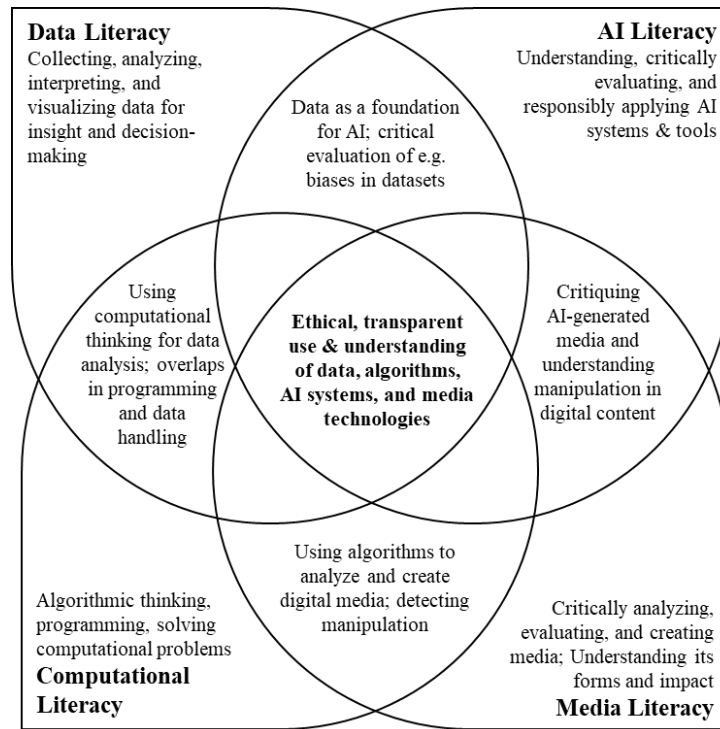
Data Literacy
Collecting, analyzing, interpreting, and visualizing data for insight and decision-making

AI Literacy
Understanding, critically evaluating, and responsibly applying AI systems & tools

Data as a foundation for AI; critical evaluation of e.g. biases in datasets

Using computational thinking for data analysis; overlaps in programming and data handling

Ethical, transparent use & understanding of data, algorithms, AI systems, and media technologies

Critiquing AI-generated media and understanding manipulation in digital content

Using algorithms to analyze and create digital media; detecting manipulation

Algorithmic thinking, programming, solving computational problems
Computational Literacy

Critically analyzing, evaluating, and creating media; Understanding its forms and impact
Media Literacy